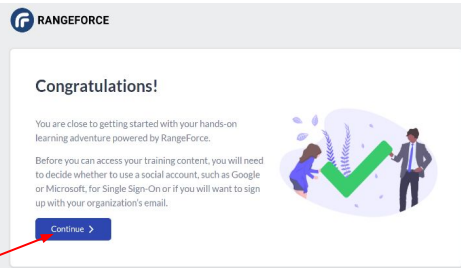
RANGEFORCE

Congratulations!

You are close to getting started with your hands-on learning adventure powered by RangeForce.

Before you can access your training content, you will need to decide whether to use a social account, such as Google or Microsoft, for Single Sign-On or if you will want to sign up with your organization's email.

Continue >